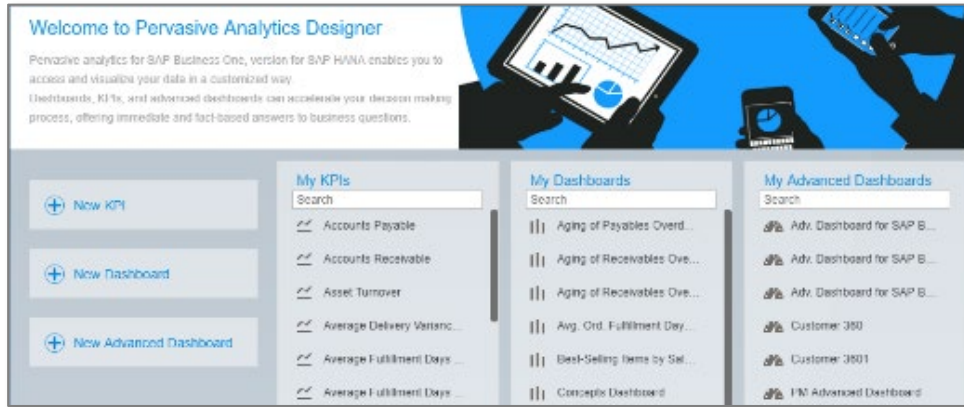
Welcome to Pervasive Analytics Designer

Pervasive analytics for SAP Business One, version for SAP HANA enables you to access and visualize your data in a customized way.
Dashboards, KPIs, and advanced dashboards can accelerate your decision making process, offering immediate and fact-based answers to business questions.

New KPI

New Dashboard

New Advanced Dashboard

My KPIs
Search
Accounts Payable
Accounts Receivable
Asset Turnover
Average Delivery Varianc...
Average Fulfillment Days ...
Average Fulfillment Days ...

My Dashboards
Search
Aging of Payables Overd...
Aging of Receivables Ove...
Aging of Receivables Ove...
Avg. Ord. Fulfillment Day...
Best-Selling Items by Sal...
Concepts Dashboard

My Advanced Dashboards
Search
Adv. Dashboard for SAP B...
Adv. Dashboard for SAP B...
Adv. Dashboard for SAP B...
Customer 360
Customer 3601
PM Advanced Dashboard